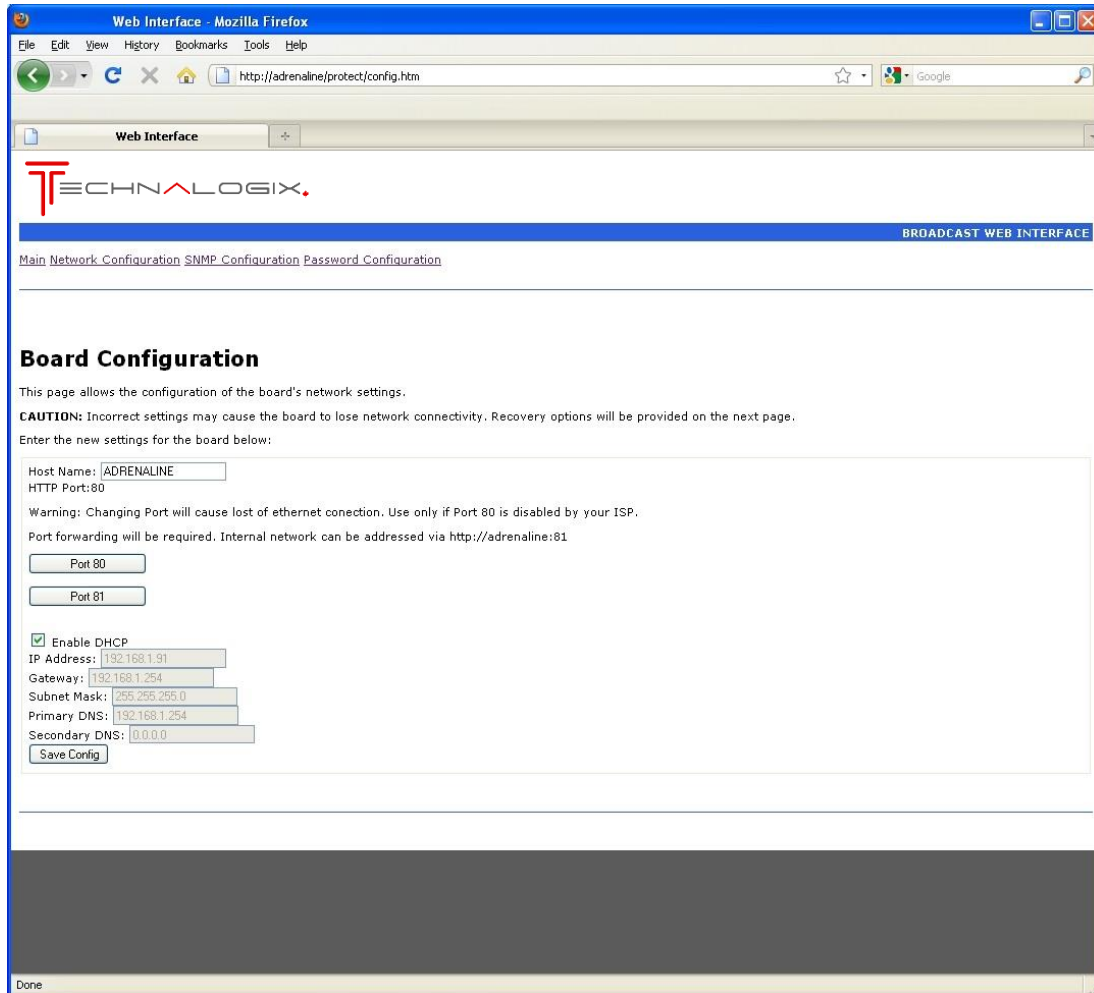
Web Interface - Mozilla Firefox

File Edit View History Bookmarks Tools Help

http://adrenaline/protect/config.htm

Google

Web Interface

TECHNALOGIX.

BROADCAST WEB INTERFACE

Main Network Configuration SNMP Configuration Password Configuration

Board Configuration

This page allows the configuration of the board's network settings.

CAUTION: Incorrect settings may cause the board to lose network connectivity. Recovery options will be provided on the next page.

Enter the new settings for the board below:

Host Name: ADRENALINE
HTTP Port:80

Warning: Changing Port will cause lost of ethernet conection. Use only if Port 80 is disabled by your ISP.

Port forwarding will be required. Internal network can be addressed via http://adrenaline:81

Port 80

Port 81

Enable DHCP
IP Address: 192.168.1.91
Gateway: 192.168.1.254
Subnet Mask: 255.255.255.0
Primary DNS: 192.168.1.254
Secondary DNS: 0.0.0.0
Save Config

Done